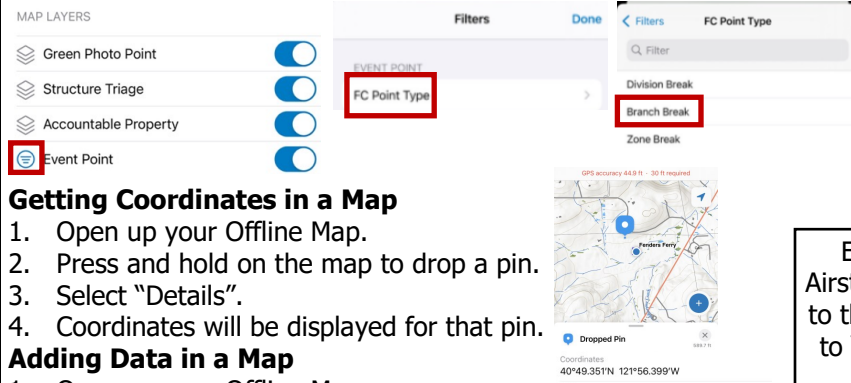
MAP LAYERS

Green Photo Point

Structure Triage

Accountable Property

Event Point

Filters

Done

EVENT POINT

FC Point Type

< Filters

FC Point Type

Q Filter

Division Break

Branch Break

Zone Break

Getting Coordinates in a Map

1. Open up your Offline Map.
2. Press and hold on the map to drop a pin.
3. Select "Details".
4. Coordinates will be displayed for that pin.

Adding Data in a Map

GPS accuracy 44.9 ft · 30 ft required

Fenders Ferry

Dropped Pin

599.7 ft

Coordinates
40°49.351'N 121°56.399'W

E
Airst
to th
to

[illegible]